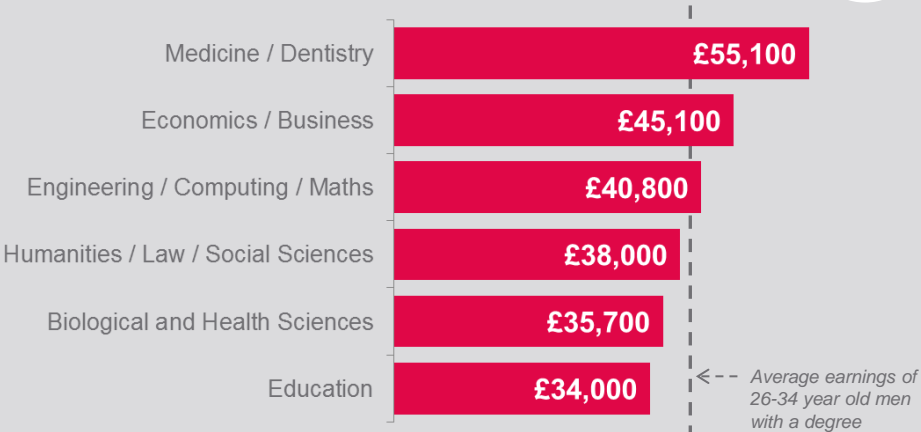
Medicine / Dentistry £55,100

Economics / Business £45,100

Engineering / Computing / Maths £40,800

Humanities / Law / Social Sciences £38,000

Biological and Health Sciences £35,700

Education £34,000

Average earnings of 26-34 year old men with a degree